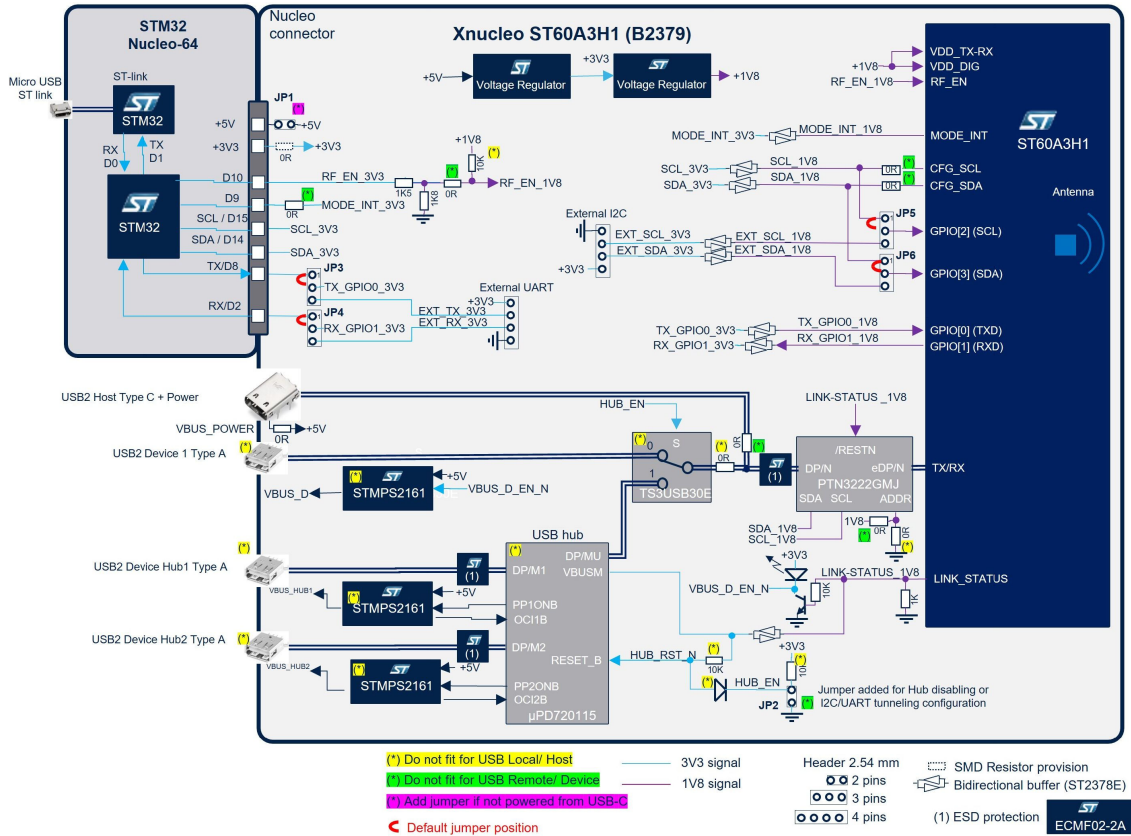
STM32 Nucleo-64

Nucleo connector

Xnucleo ST60A3H1 (B2379)

Micro USB ST link

ST-link

STM32

RX D0

TX D1

STM32

+5V

+3V3

D10

D9

SCL / D15

SDA / D14

TX/D8

RX/D2

JP1

(*)

+5V

0R

+3V3

RF_EN_3V3

1K5

1K8

(*)

0R

+1V8

10K

(*)

RF_EN_1V8

0R

MODE_INT_3V3

SCL_3V3

SDA_3V3

JP3

TX_GPIO0_3V3

JP4

RX_GPIO1_3V3

External UART

+3V3

EXT_TX_3V3

EXT_RX_3V3

+5V

Voltage Regulator

+3V3

Voltage Regulator

+1V8

+1V8

RF_EN_1V8

VDD_TX-RX

VDD_DIG

RF_EN

MODE_INT_3V3

MODE_INT_1V8

MODE_INT

ST60A3H1

SCL_3V3

SDA_3V3

SCL_1V8

SDA_1V8

0R

0R

(*)

(*)

CFG_SCL

CFG_SDA

Antenna

External I2C

EXT_SCL_3V3

EXT_SDA_3V3

EXT_SCL_1V8

EXT_SDA_1V8

+3V3

JP5

GPIO[2] (SCL)

JP6

GPIO[3] (SDA)

TX_GPIO0_3V3

RX_GPIO1_3V3

TX_GPIO0_1V8

RX_GPIO1_1V8

GPIO[0] (TXD)

GPIO[1] (RXD)

USB2 Host Type C + Power

VBUS_POWER

0R

+5V

USB2 Device 1 Type A

(*)

STMPS2161

+5V

VBUS_D

VBUS_D_EN_N

HUB_EN

(*)

0

S

1

TS3USB30E

0R

(*)

(*)

0R

(1)

LINK-STATUS _1V8

/RESTN

DP/N

eDP/N

PTN3222GMJ

SDA

SCL

ADDR

TX/RX

SDA_1V8

SCL_1V8

1V8

0R

(*)

(*)

USB hub

(*)

DP/MU

VBUSM

DP/M1

(1)

USB2 Device Hub1 Type A

(*)

VBUS_HUB1

(*)

STMPS2161

+5V

PP1ONB

OCI1B

USB2 Device Hub2 Type A

(*)

VBUS_HUB2

(1)

DP/M2

RESET_B

(*)

STMPS2161

+5V

PP2ONB

OCI2B

µPD720115

+3V3

VBUS_D_EN_N

10K

LINK-STATUS_1V8

1K

LINK_STATUS

HUB_RST_N

(*)

10K

+3V3

(*)

10K

(*)

HUB_EN

JP2

(*)

Jumper added for Hub disabling or I2C/UART tunneling configuration

(*) Do not fit for USB Local/ Host

(*) Do not fit for USB Remote/ Device

(*) Add jumper if not powered from USB-C

Default jumper position

3V3 signal

1V8 signal

Header 2.54 mm

2 pins

3 pins

4 pins

SMD Resistor provision

Bidirectional buffer (ST2378E)

(1) ESD protection

ECMF02-2A